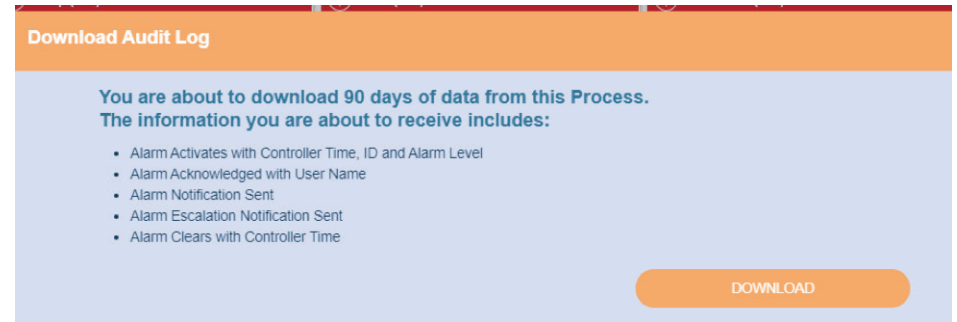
Download Audit Log

You are about to download 90 days of data from this Process.
The information you are about to receive includes:

- Alarm Activates with Controller Time, ID and Alarm Level
- Alarm Acknowledged with User Name
- Alarm Notification Sent
- Alarm Escalation Notification Sent
- Alarm Clears with Controller Time

DOWNLOAD